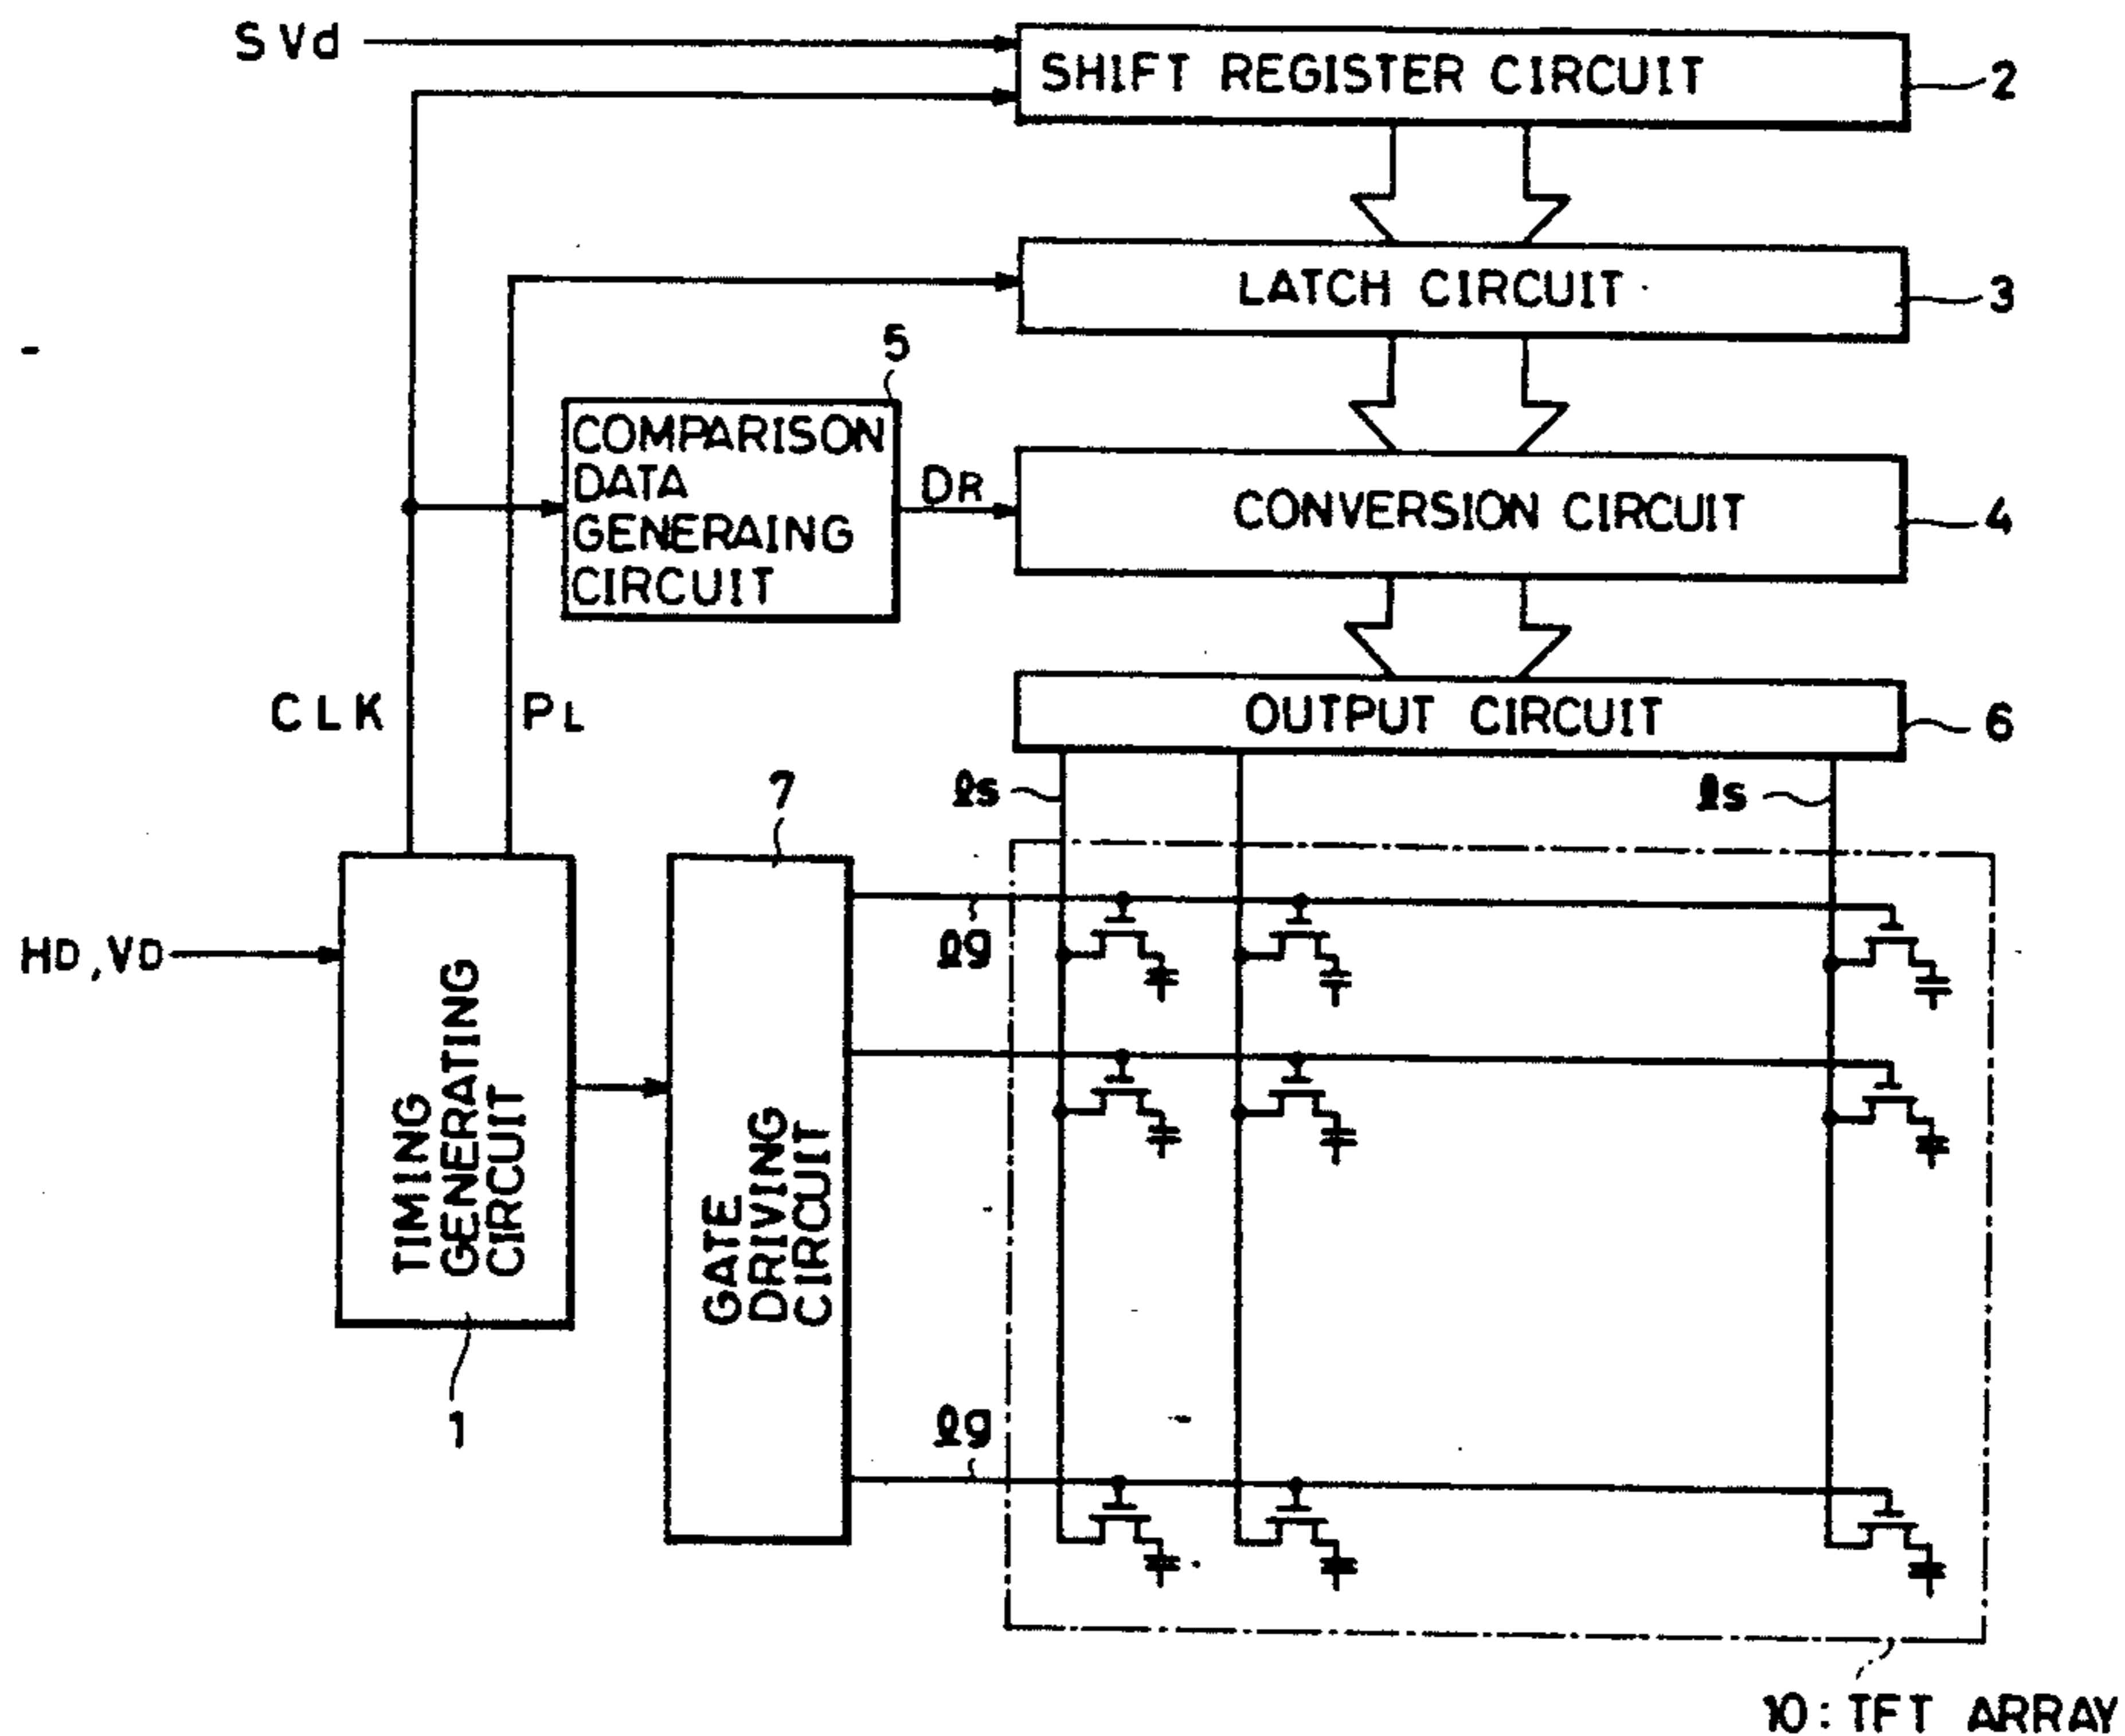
SVd

SHIFT REGISTER CIRCUIT

2

LATCH CIRCUIT

3

5

COMPARISON DATA GENERAING CIRCUIT

DR

CONVERSION CIRCUIT

4

OUTPUT CIRCUIT

6

CLK

PL

$\ell s$

$\ell s$

7

HD, VD

TIMING GENERATING CIRCUIT

GATE DRIVING CIRCUIT

$\ell g$

$\ell g$

1

10: TFT ARRAY